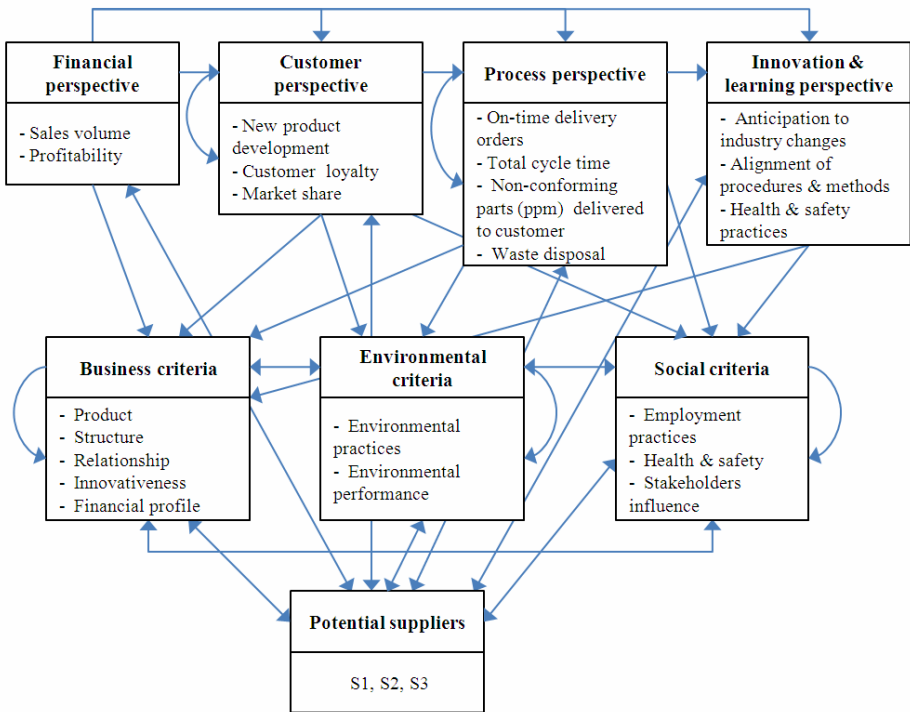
Financial perspective

- Sales volume
- Profitability

Customer perspective

- New product development
- Customer loyalty
- Market share

Process perspective

- On-time delivery orders
- Total cycle time
- Non-conforming parts (ppm) delivered to customer
- Waste disposal

Innovation & learning perspective

- Anticipation to industry changes
- Alignment of procedures & methods
- Health & safety practices

Business criteria

- Product
- Structure
- Relationship
- Innovativeness
- Financial profile

Environmental criteria

- Environmental practices
- Environmental performance

Social criteria

- Employment practices
- Health & safety
- Stakeholders influence

Potential suppliers

S1, S2, S3